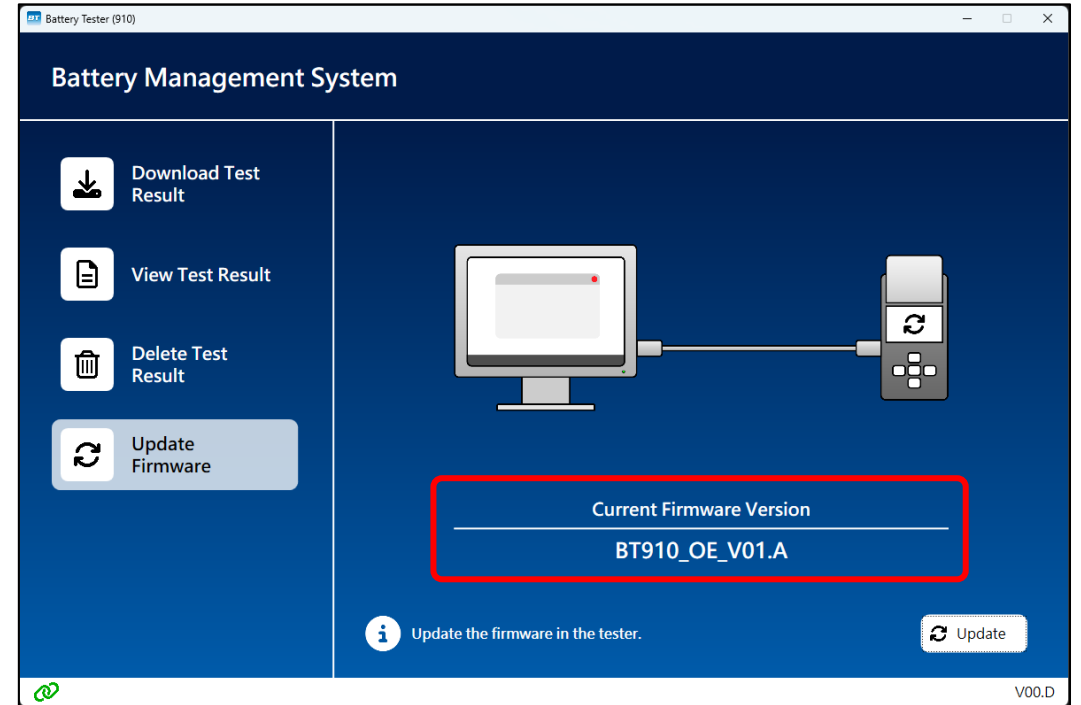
BT Battery Tester (910)

Battery Management System

Download Test Result

View Test Result

Delete Test Result

Update Firmware

Current Firmware Version

BT910_OE_V01.A

Update the firmware in the tester.

Update

V00.D